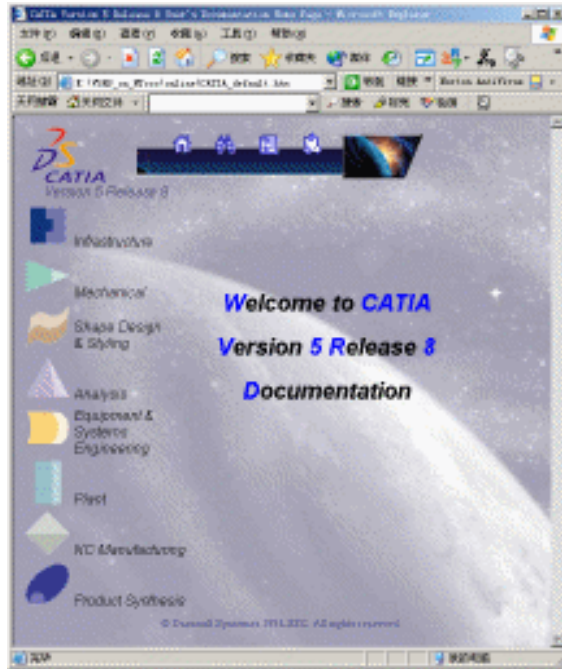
CATIA Version 5 Release 8 User's Documentation Home Page - Microsoft Internet Explorer

文件(F) 编辑(E) 查看(V) 收藏(A) 工具(T) 帮助(H)

后退 搜索 收藏夹 媒体

地址(D) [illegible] 转到 链接 Norton AntiVirus

天网搜索 天网文件 搜索 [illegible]

CATIA
Version 5 Release 8

Infrastructure

Mechanical

Shape Design & Styling

Analysis

Equipment & Systems Engineering

Plant

NC Manufacturing

Product Synthesis

Welcome to CATIA

Version 5 Release 8

Documentation

© Dassault Systemes 1994-2002. All rights reserved.

完毕

我的电脑